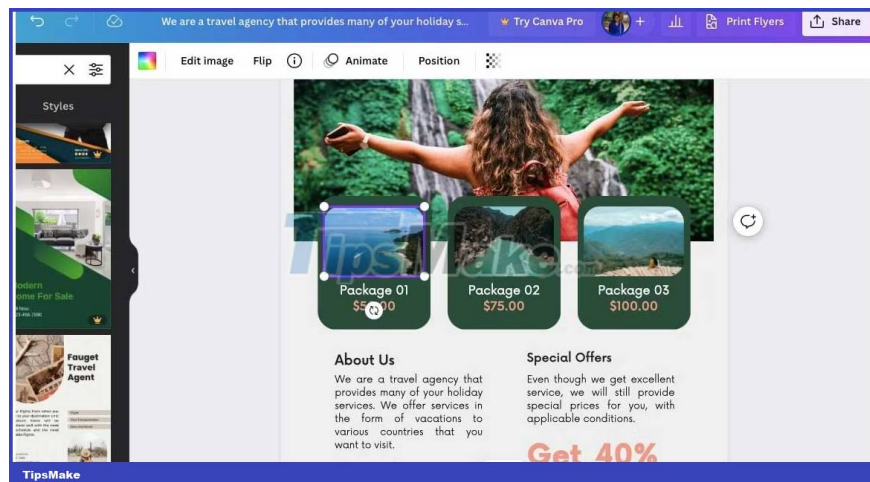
We are a travel agency that provides many of your holiday s...

Try Canva Pro

Print Flyers

Share

Styles

Edit image

Flip

Animate

Position

Modern Home For Sale

Fauget Travel Agent

TipsMake.com

Package 01
$5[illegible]00

Package 02
$75.00

Package 03
$100.00

About Us

We are a travel agency that provides many of your holiday services. We offer services in the form of vacations to various countries that you want to visit.

Special Offers

Even though we get excellent service, we will still provide special prices for you, with applicable conditions.

Get 40%

TipsMake